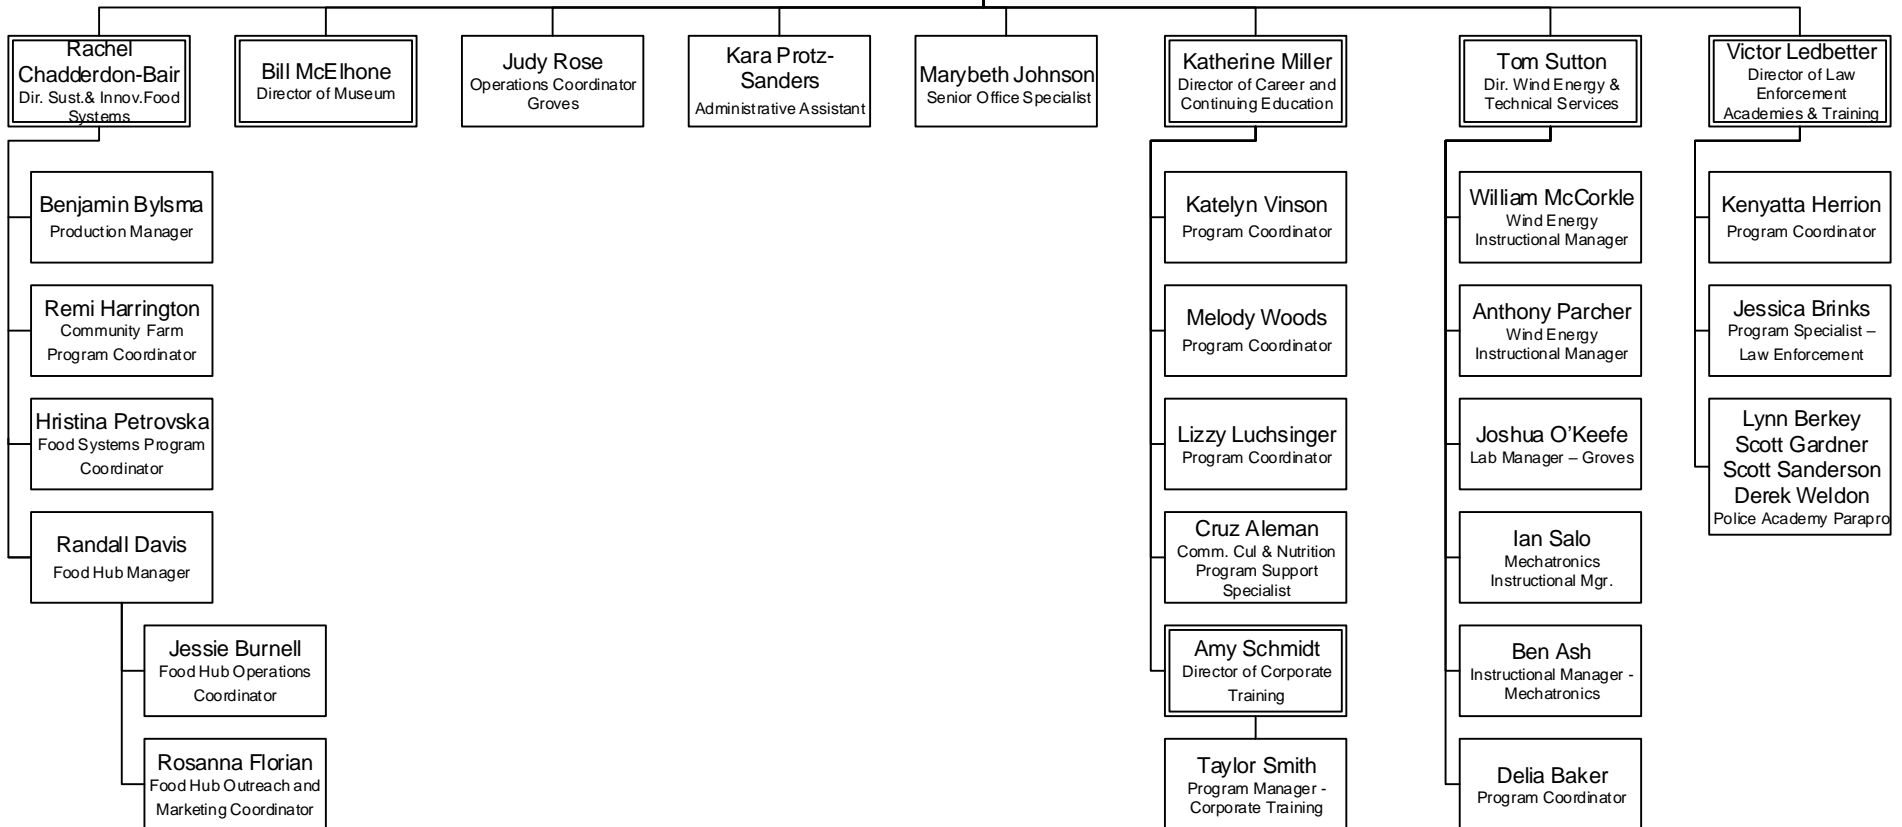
Rachel Chadderdon-Bair
Dir. Sust.& Innov.Food Systems

Benjamin Bylsma
Production Manager

Remi Harrington
Community Farm Program Coordinator

Hristina Petrovska
Food Systems Program Coordinator

Randall Davis
Food Hub Manager

Jessie Burnell
Food Hub Operations Coordinator

Rosanna Florian
Food Hub Outreach and Marketing Coordinator

Bill McElhone
Director of Museum

Judy Rose
Operations Coordinator Groves

Kara Protz-Sanders
Administrative Assistant

Marybeth Johnson
Senior Office Specialist

Katherine Miller
Director of Career and Continuing Education

Katelyn Vinson
Program Coordinator

Melody Woods
Program Coordinator

Lizzy Luchsinger
Program Coordinator

Cruz Aleman
Comm. Cul & Nutrition Program Support Specialist

Amy Schmidt
Director of Corporate Training

Taylor Smith
Program Manager - Corporate Training

Tom Sutton
Dir. Wind Energy & Technical Services

William McCorkle
Wind Energy Instructional Manager

Anthony Parcher
Wind Energy Instructional Manager

Joshua O'Keefe
Lab Manager – Groves

Ian Salo
Mechatronics Instructional Mgr.

Ben Ash
Instructional Manager - Mechatronics

Delia Baker
Program Coordinator

Victor Ledbetter
Director of Law Enforcement Academies & Training

Kenyatta Herrion
Program Coordinator

Jessica Brinks
Program Specialist – Law Enforcement

Lynn Berkey
Scott Gardner
Scott Sanderson
Derek Weldon
Police Academy Parapro